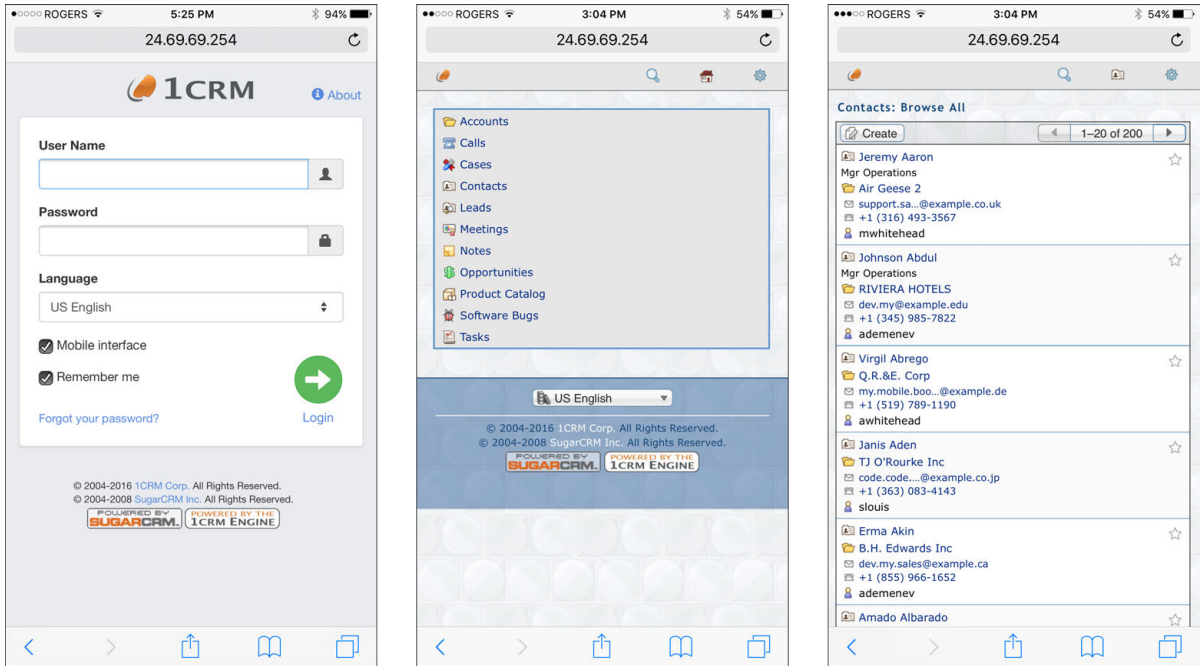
●○○○○ ROGERS 5:25 PM 94%

24.69.69.254

1CRM

About

User Name

Password

Language

US English

Mobile interface

Remember me

Forgot your password?

Login

© 2004-2016 1CRM Corp. All Rights Reserved.
© 2004-2008 SugarCRM Inc. All Rights Reserved.

POWERED BY SUGARCRM. POWERED BY THE 1CRM ENGINE

●●○○○ ROGERS 3:04 PM 54%

24.69.69.254

Accounts
Calls
Cases
Contacts
Leads
Meetings
Notes
Opportunities
Product Catalog
Software Bugs
Tasks

US English

© 2004-2016 1CRM Corp. All Rights Reserved.
© 2004-2008 SugarCRM Inc. All Rights Reserved.

POWERED BY SUGARCRM. POWERED BY THE 1CRM ENGINE

●●●○○ ROGERS 3:04 PM 54%

24.69.69.254

Contacts: Browse All

Create 1–20 of 200

Jeremy Aaron
Mgr Operations
Air Geese 2
support.sa...@example.co.uk
+1 (316) 493-3567
mwhitehead

Johnson Abdul
Mgr Operations
RIVIERA HOTELS
dev.my@example.edu
+1 (345) 985-7822
ademenev

Virgil Abrego
Q.R.&E. Corp
my.mobile.boo...@example.de
+1 (519) 789-1190
awhitehead

Janis Aden
TJ O'Rourke Inc
code.code....@example.co.jp
+1 (363) 083-4143
slouis

Erma Akin
B.H. Edwards Inc
dev.my.sales@example.ca
+1 (855) 966-1652
ademenev

Amado Albarado